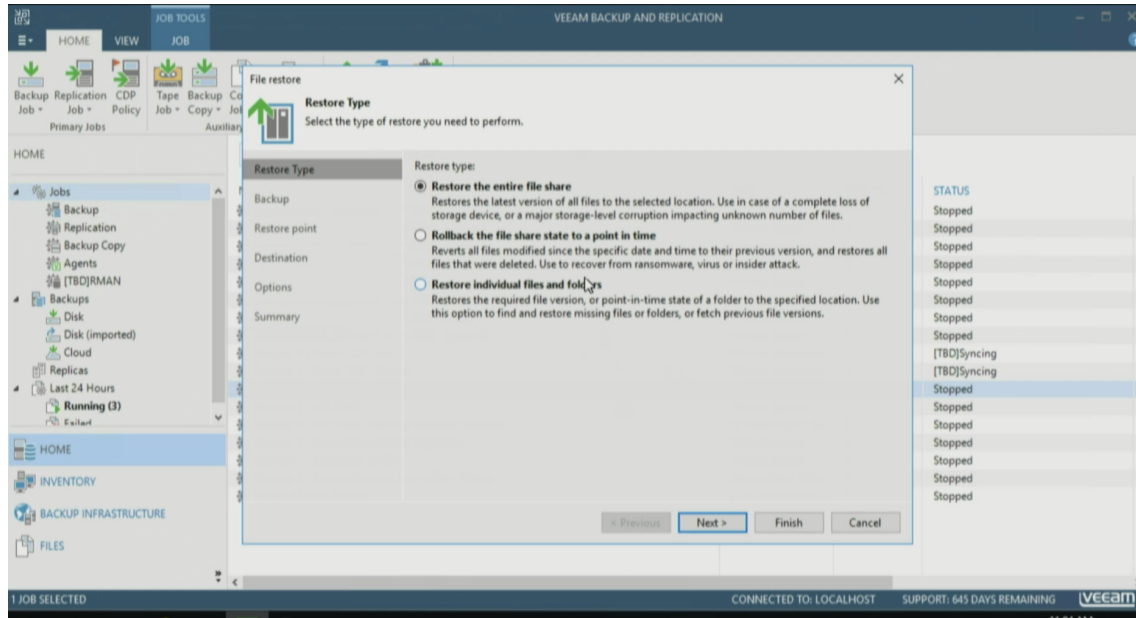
JOB TOOLS
VEEAM BACKUP AND REPLICATION
HOME VIEW JOB
Backup Job ▾ Replication Job ▾ CDP Policy
Primary Jobs
Tape Job ▾ Backup Copy ▾ Co Jo
Auxiliary
HOME
Jobs
Backup
Replication
Backup Copy
Agents
[TBD]RMAN
Backups
Disk
Disk (imported)
Cloud
Replicas
Last 24 Hours
Running (3)
Failed
HOME
INVENTORY
BACKUP INFRASTRUCTURE
FILES

File restore
Restore Type
Select the type of restore you need to perform.
Restore Type
Backup
Restore point
Destination
Options
Summary
Restore type:
Restore the entire file share
Restores the latest version of all files to the selected location. Use in case of a complete loss of storage device, or a major storage-level corruption impacting unknown number of files.
Rollback the file share state to a point in time
Reverts all files modified since the specific date and time to their previous version, and restores all files that were deleted. Use to recover from ransomware, virus or insider attack.
Restore individual files and folders
Restores the required file version, or point-in-time state of a folder to the specified location. Use this option to find and restore missing files or folders, or fetch previous file versions.
< Previous Next > Finish Cancel

STATUS
Stopped
Stopped
Stopped
Stopped
Stopped
Stopped
Stopped
Stopped
[TBD]Syncing
[TBD]Syncing
Stopped
Stopped
Stopped
Stopped
Stopped
Stopped
Stopped

1 JOB SELECTED
CONNECTED TO: LOCALHOST
SUPPORT: 645 DAYS REMAINING
veeam